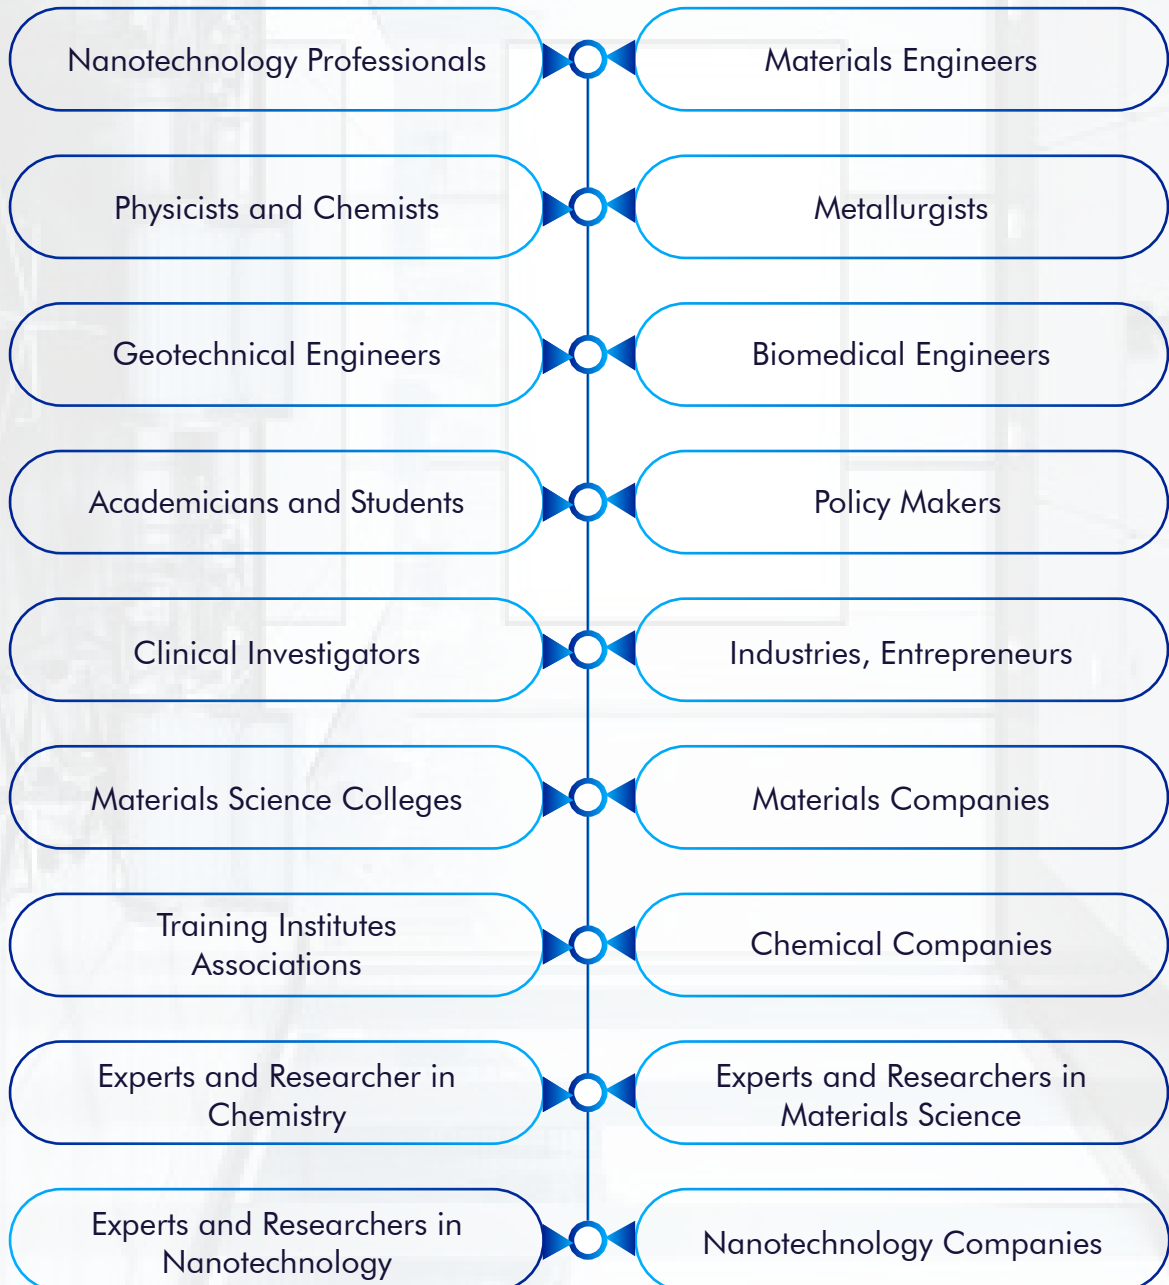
Nanotechnology Professionals

Materials Engineers

Physicists and Chemists

Metallurgists

Geotechnical Engineers

Biomedical Engineers

Academicians and Students

Policy Makers

Clinical Investigators

Industries, Entrepreneurs

Materials Science Colleges

Materials Companies

Training Institutes Associations

Chemical Companies

Experts and Researcher in Chemistry

Experts and Researchers in Materials Science

Experts and Researchers in Nanotechnology

Nanotechnology Companies